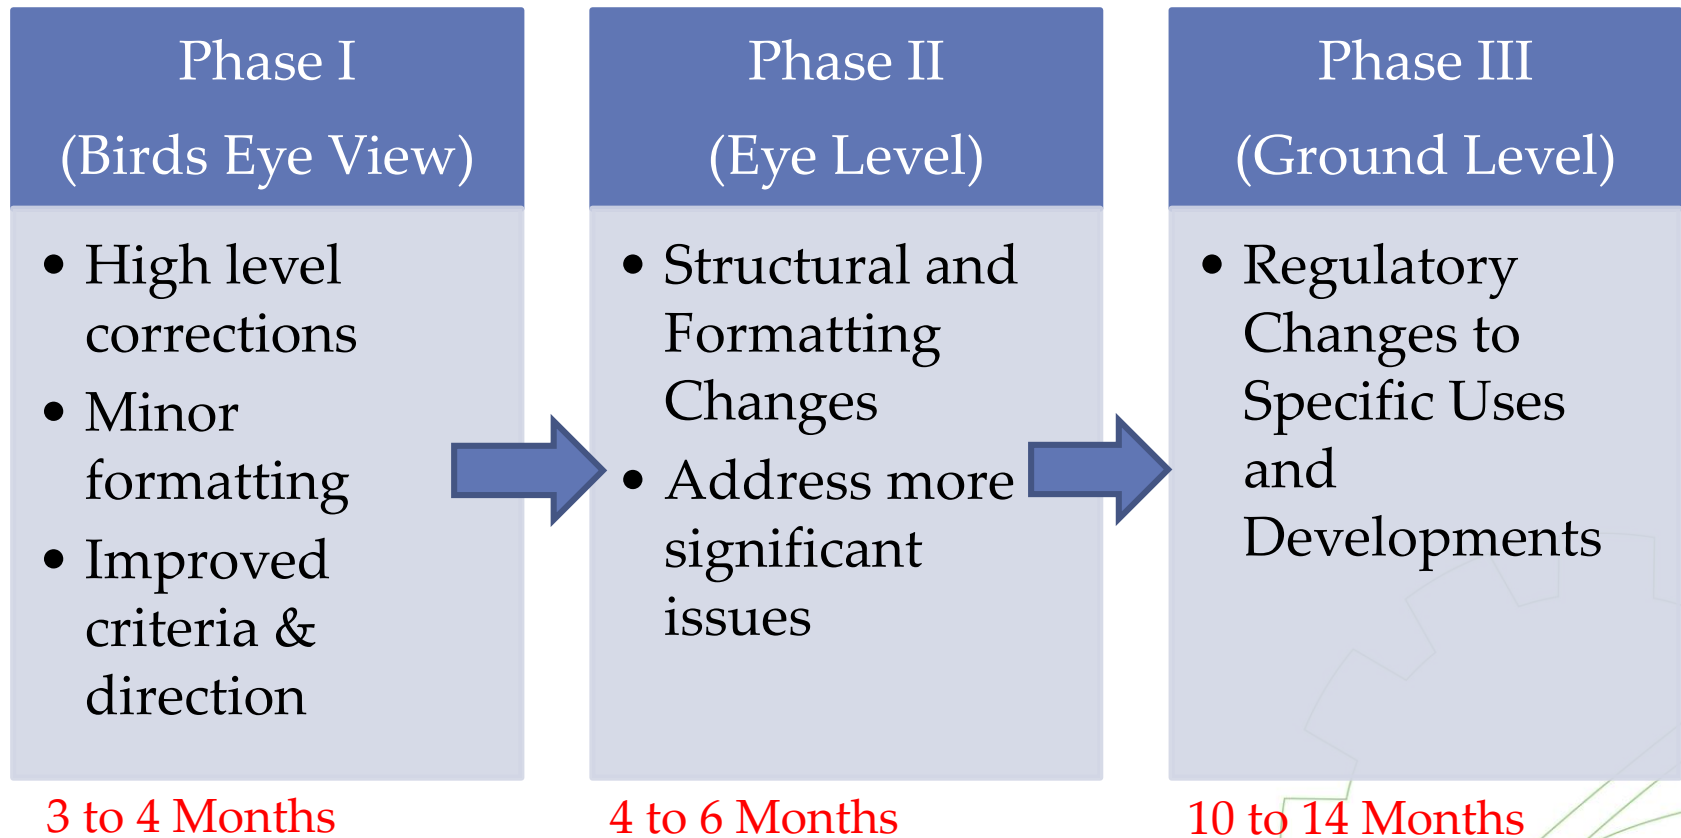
Phase I

(Birds Eye View)

- High level corrections
- Minor formatting
- Improved criteria & direction

3 to 4 Months

Phase II

(Eye Level)

- Structural and Formatting Changes
- Address more significant issues

4 to 6 Months

Phase III

(Ground Level)

- Regulatory Changes to Specific Uses and Developments

10 to 14 Months